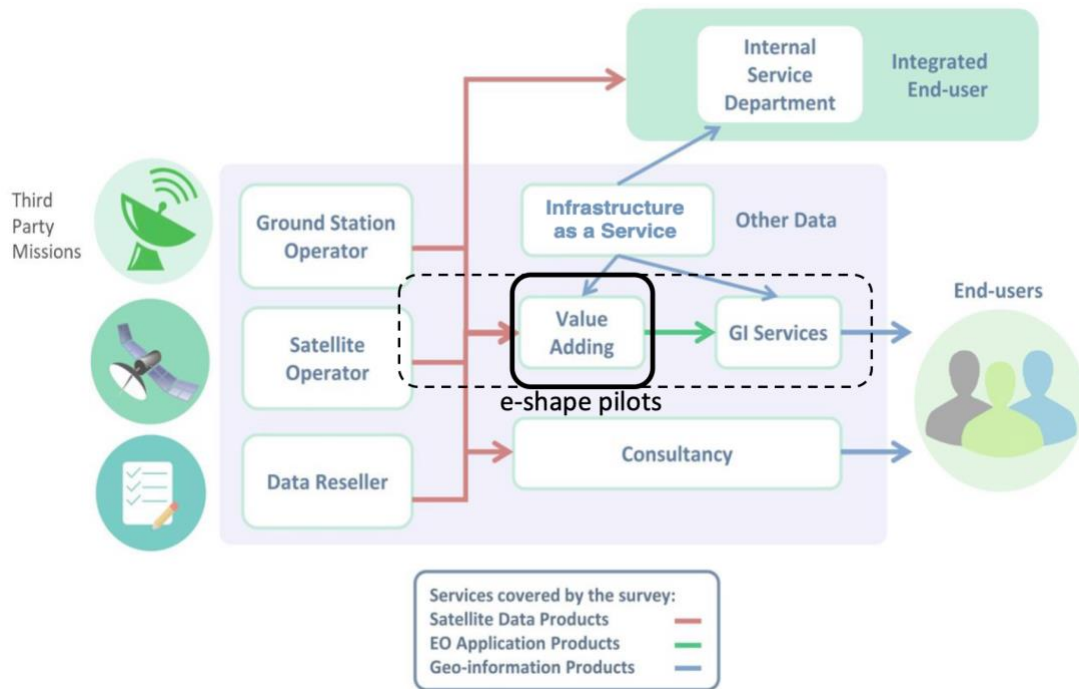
Internal Service Department

Integrated End-user

Third Party Missions

Ground Station Operator

Infrastructure as a Service

Other Data

Value Adding

GI Services

End-users

Satellite Operator

e-shape pilots

Data Reseller

Consultancy

Services covered by the survey:
Satellite Data Products
EO Application Products
Geo-information Products